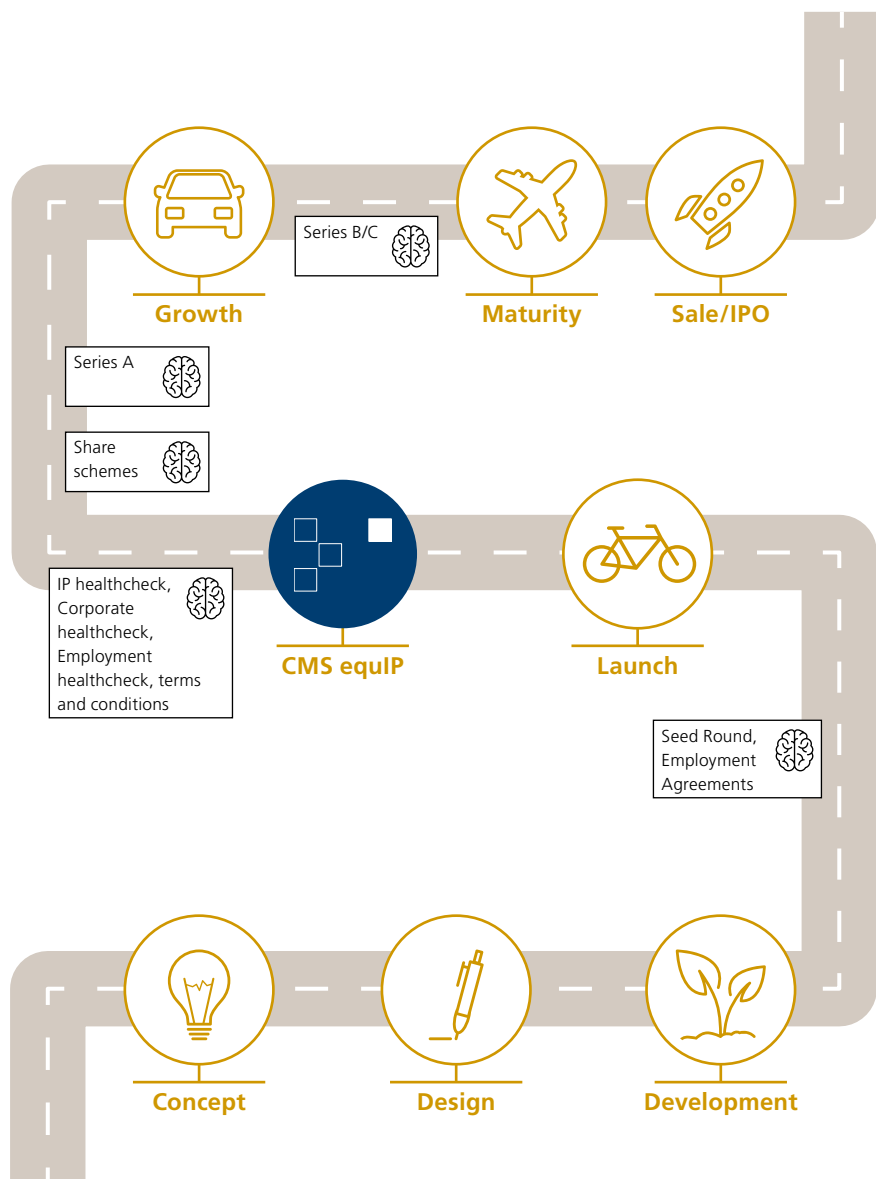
Growth

Series B/C

Maturity

Sale/IPO

Series A

Share schemes

IP healthcheck, Corporate healthcheck, Employment healthcheck, terms and conditions

CMS equIP

Launch

Seed Round, Employment Agreements

Concept

Design

Development